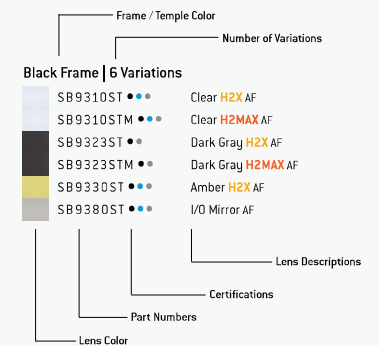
Frame / Temple Color

Number of Variations

Black Frame | 6 Variations

SB9310ST Clear H2X AF
SB9310STM Clear H2MAX AF
SB9323ST Dark Gray H2X AF
SB9323STM Dark Gray H2MAX AF
SB9330ST Amber H2X AF
SB9380ST I/O Mirror AF

Lens Descriptions

Certifications

Part Numbers

Lens Color